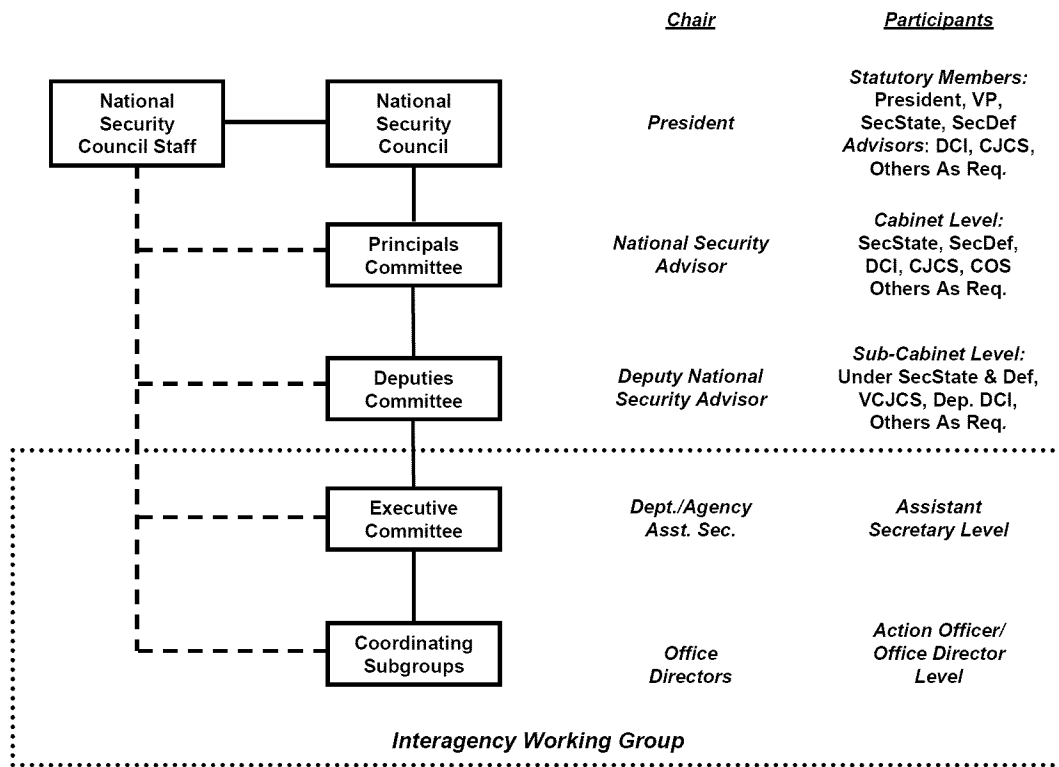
Chair

Participants

National Security Council Staff

National Security Council

President

Statutory Members: President, VP, SecState, SecDef
Advisors: DCI, CJCS, Others As Req.

Principals Committee

National Security Advisor

Cabinet Level: SecState, SecDef, DCI, CJCS, COS Others As Req.

Deputies Committee

Deputy National Security Advisor

Sub-Cabinet Level: Under SecState & Def, VCJCS, Dep. DCI, Others As Req.

Executive Committee

Dept./Agency Asst. Sec.

Assistant Secretary Level

Coordinating Subgroups

Office Directors

Action Officer/ Office Director Level

Interagency Working Group